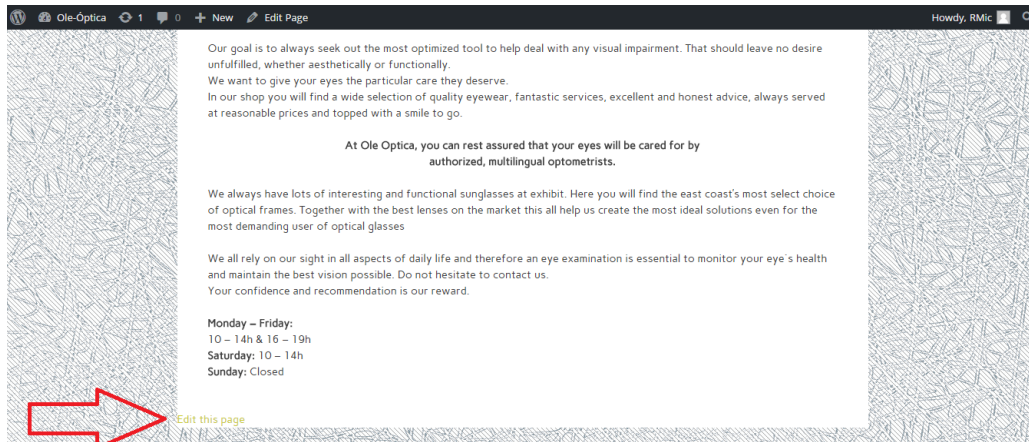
Ole-Óptica 1 0 New Edit Page Howdy, RMic

Our goal is to always seek out the most optimized tool to help deal with any visual impairment. That should leave no desire unfulfilled, whether aesthetically or functionally.
We want to give your eyes the particular care they deserve.
In our shop you will find a wide selection of quality eyewear, fantastic services, excellent and honest advice, always served at reasonable prices and topped with a smile to go.

At Ole Optica, you can rest assured that your eyes will be cared for by authorized, multilingual optometrists.

We always have lots of interesting and functional sunglasses at exhibit. Here you will find the east coast's most select choice of optical frames. Together with the best lenses on the market this all help us create the most ideal solutions even for the most demanding user of optical glasses

We all rely on our sight in all aspects of daily life and therefore an eye examination is essential to monitor your eye´s health and maintain the best vision possible. Do not hesitate to contact us.
Your confidence and recommendation is our reward.

Monday – Friday:
10 – 14h & 16 – 19h
Saturday: 10 – 14h
Sunday: Closed

Edit this page